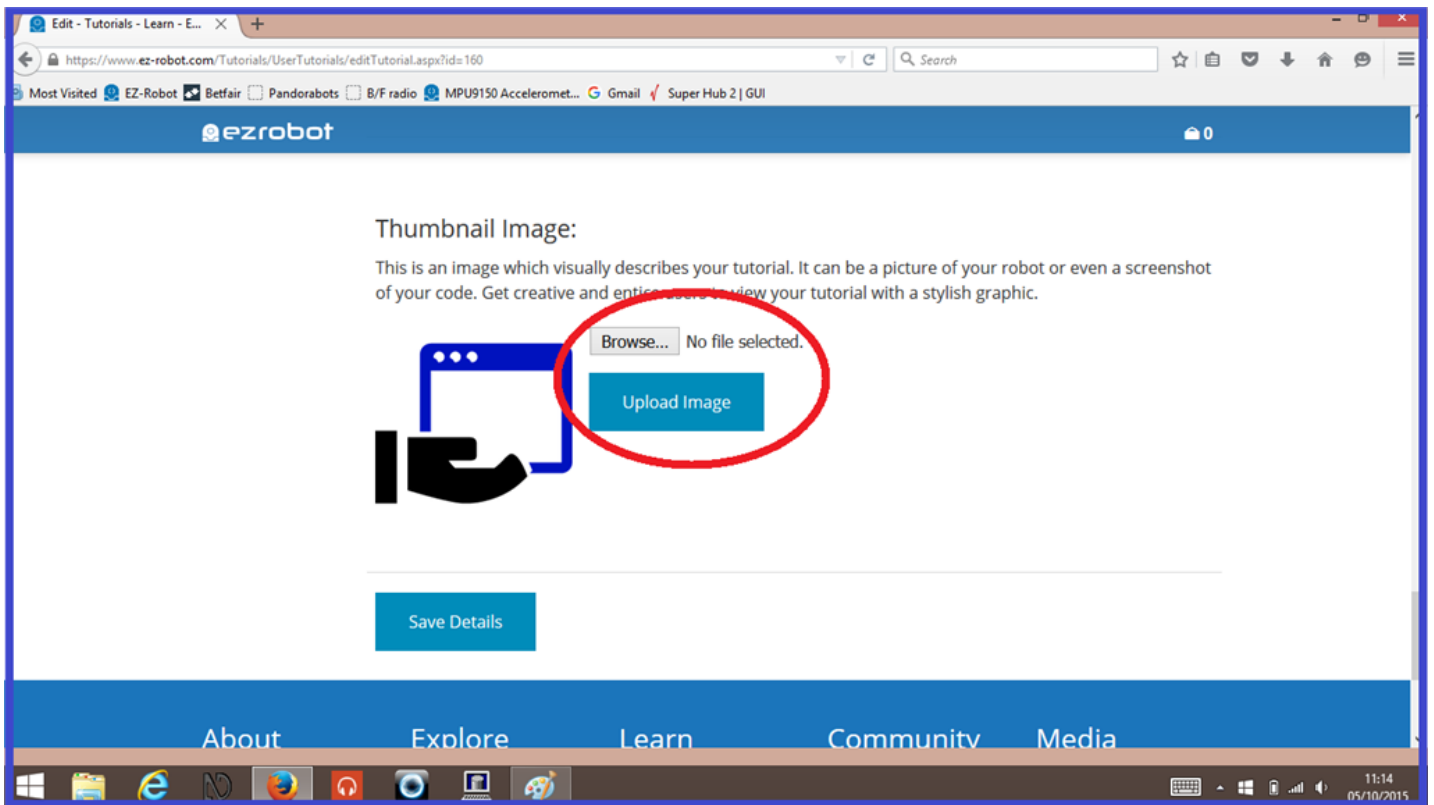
Edit - Tutorials - Learn - E...
https://www.ez-robot.com/Tutorials/UserTutorials/editTutorial.aspx?id=160
Search
Most Visited EZ-Robot Betfair Pandorabots B/F radio MPU9150 Acceleromet... Gmail Super Hub 2 | GUI

ezrobot
0

Thumbnail Image:

This is an image which visually describes your tutorial. It can be a picture of your robot or even a screenshot of your code. Get creative and entice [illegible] view your tutorial with a stylish graphic.

Browse... No file selected.

Upload Image

Save Details

About Explore Learn Community Media

11:14
05/10/2015